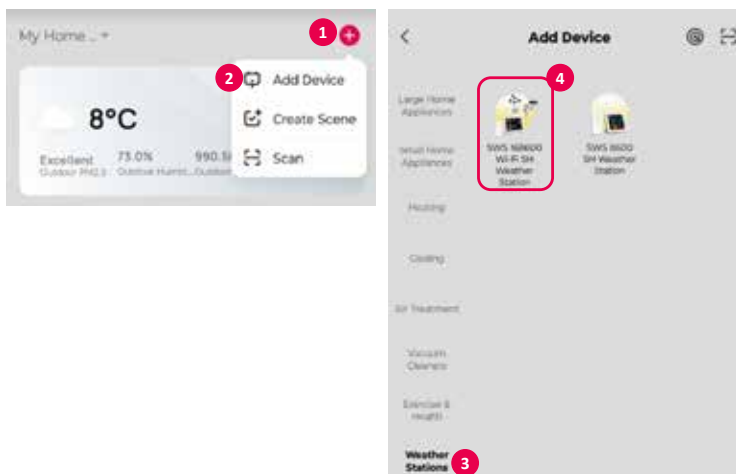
My Home... ▾

1

2 Add Device

Create Scene

Scan

8°C

Excellent
Outdoor PM2.5

73.0%
Outdoor Humid...

990.5
Outdoor...

Add Device

Large Home Appliances

Small Home Appliances

Heating

Cooling

Air Treatment

Vacuum Cleaner

Exercise & Health

Weather Stations 3

4

SWS 16600 WiFi SH Weather Station

SWS 8600 SH Weather Station